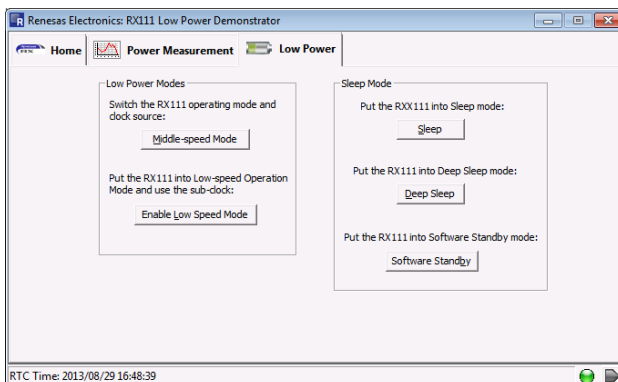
Renesas Electronics: RX111 Low Power Demonstrator

Home | Power Measurement | Low Power

Low Power Modes

Switch the RX111 operating mode and clock source:

Middle-speed Mode

Put the RX111 into Low-speed Operation Mode and use the sub-clock:

Enable Low Speed Mode

Sleep Mode

Put the RXX111 into Sleep mode:

Sleep

Put the RX111 into Deep Sleep mode:

Deep Sleep

Put the RX111 into Software Standby mode:

Software Standby

RTC Time: 2013/08/29 16:48:39